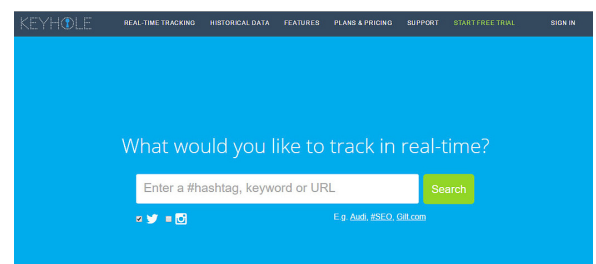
KEYHOLE REAL-TIME TRACKING HISTORICAL DATA FEATURES PLANS & PRICING SUPPORT START FREE TRIAL SIGN IN

What would you like to track in real-time?

Enter a #hashtag, keyword or URL

Search

E.g. Audi, #SEO, Gilt.com